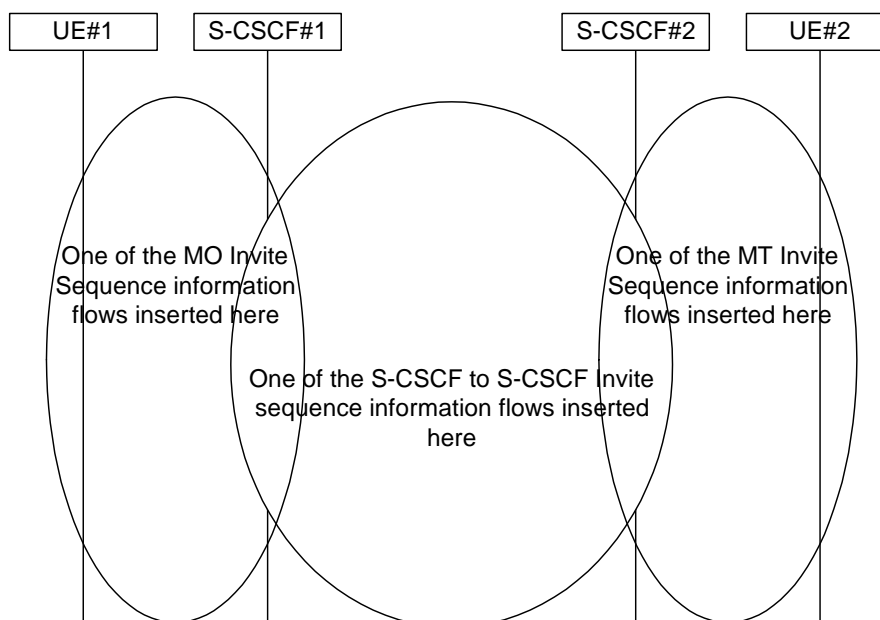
UE#1

S-CSCF#1

S-CSCF#2

UE#2

One of the MO Invite Sequence information flows inserted here

One of the MT Invite Sequence information flows inserted here

One of the S-CSCF to S-CSCF Invite sequence information flows inserted here